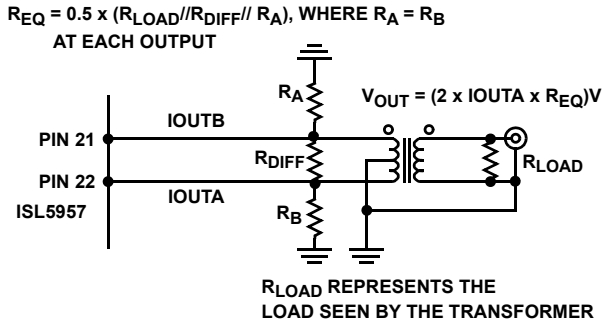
$R_{EQ}$ = 0.5 x ($R_{LOAD}$//$R_{DIFF}$// $R_A$), WHERE $R_A$ = $R_B$
AT EACH OUTPUT

$R_A$

$V_{OUT}$ = (2 x IOUTA x $R_{EQ}$)V

IOUTB

PIN 21

$R_{DIFF}$

$R_{LOAD}$

PIN 22

IOUTA

ISL5957

$R_B$

$R_{LOAD}$ REPRESENTS THE
LOAD SEEN BY THE TRANSFORMER